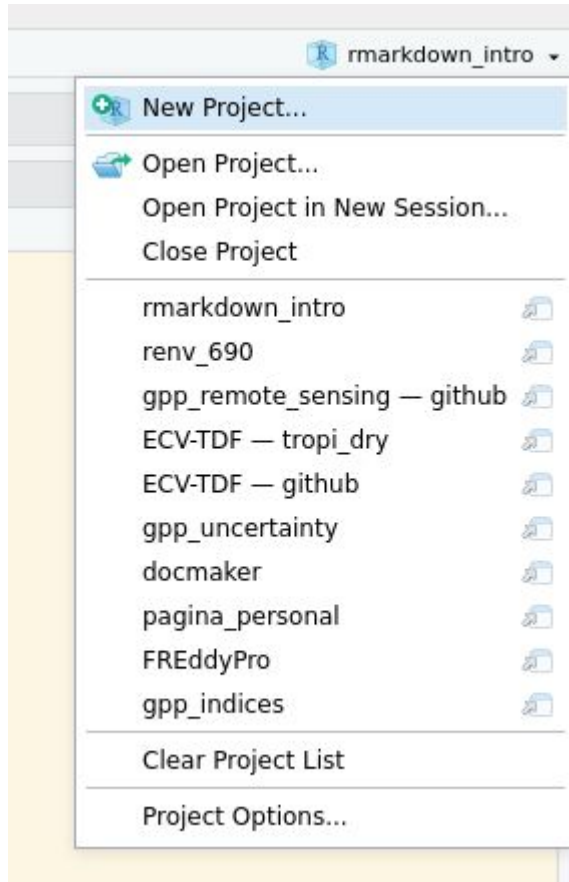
R rmarkdown_intro

New Project...

Open Project...
Open Project in New Session...
Close Project

rmarkdown_intro
renv_690
gpp_remote_sensing — github
ECV-TDF — tropi_dry
ECV-TDF — github
gpp_uncertainty
docmaker
pagina_personal
FREddyPro
gpp_indices

Clear Project List

Project Options...